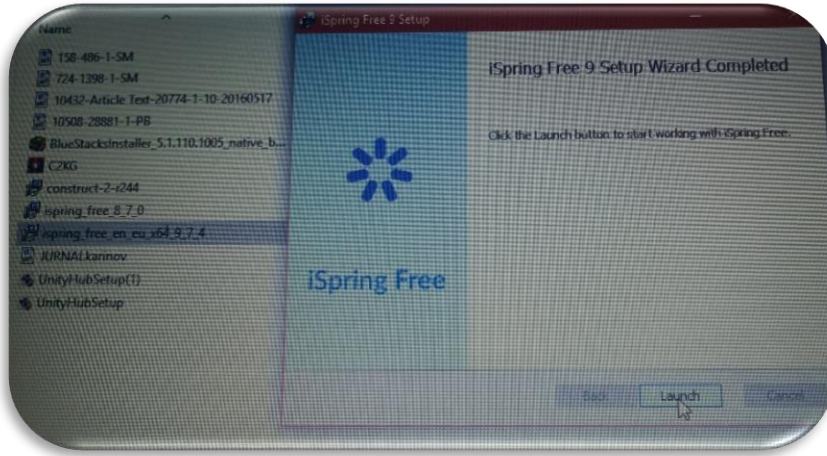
Name

158-486-1-SM
724-1398-1-SM
10432-Article Text-20774-1-10-20160517
10508-28881-1-PB
BlueStacksInstaller_5.1.110.1005_native_b...
C2KG
construct-2-r244
ispring_free_8_7_0
ispring_free_en_eu_x64_9_7_4
JURNAL.kannov
UnityHubSetup(1)
UnityHubSetup

iSpring Free 9 Setup

iSpring Free 9 Setup Wizard Completed

Click the Launch button to start working with iSpring Free.

iSpring Free

Back
Launch
Cancel